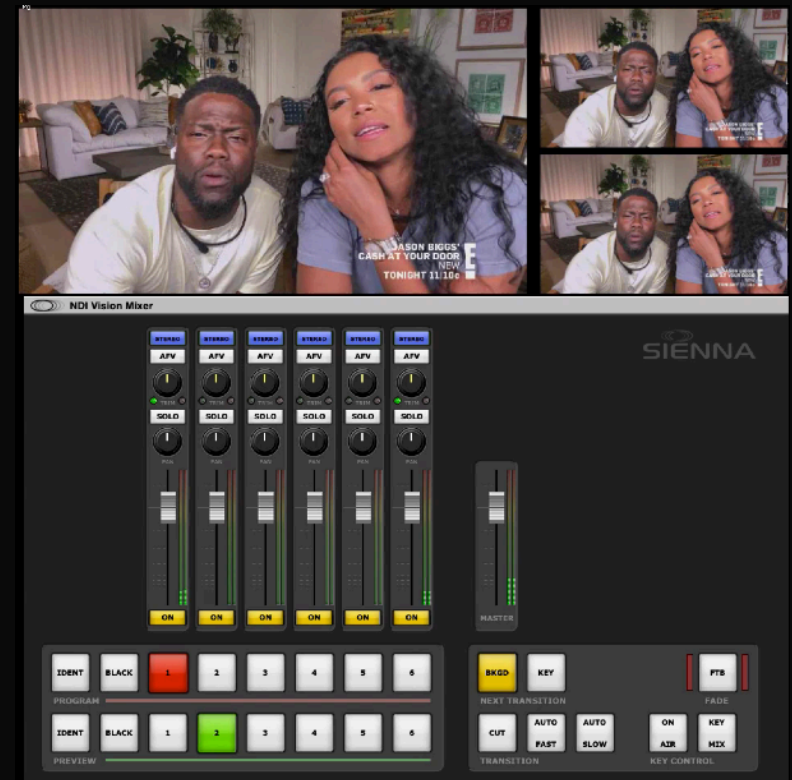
ASON BIGGS'
CASH AT YOUR DOOR
NEW
TONIGHT 11:10c

E

NDI Vision Mixer

SIENNA

STEREO STEREO STEREO STEREO STEREO STEREO
AFV AFV AFV AFV AFV AFV
TRIM TRIM TRIM TRIM TRIM TRIM
SOLO SOLO SOLO SOLO SOLO SOLO
PAN PAN PAN PAN PAN PAN
ON ON ON ON ON ON

MASTER

IDENT BLACK 1 2 3 4 5 6
PROGRAM
IDENT BLACK 1 2 3 4 5 6
PREVIEW

BKGD KEY
NEXT TRANSITION
FTB
FADE
CUT AUTO FAST AUTO SLOW
TRANSITION
ON AIR KEY MIX
KEY CONTROL